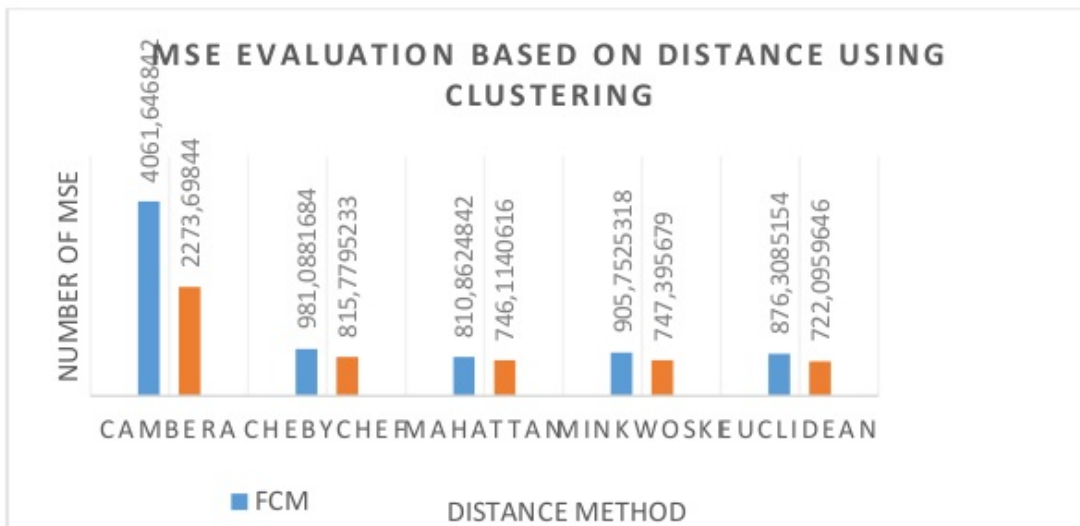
MSE EVALUATION BASED ON DISTANCE USING CLUSTERING

NUMBER OF MSE

4061,646842
2273,69844
981,0881684
815,7795233
810,8624842
746,1140616
905,7525318
747,395679
876,3085154
722,0959646

CAMBERA CHEBYCHEF MAHATTAN MINKWOSKI EUCLIDEAN

FCM

DISTANCE METHOD